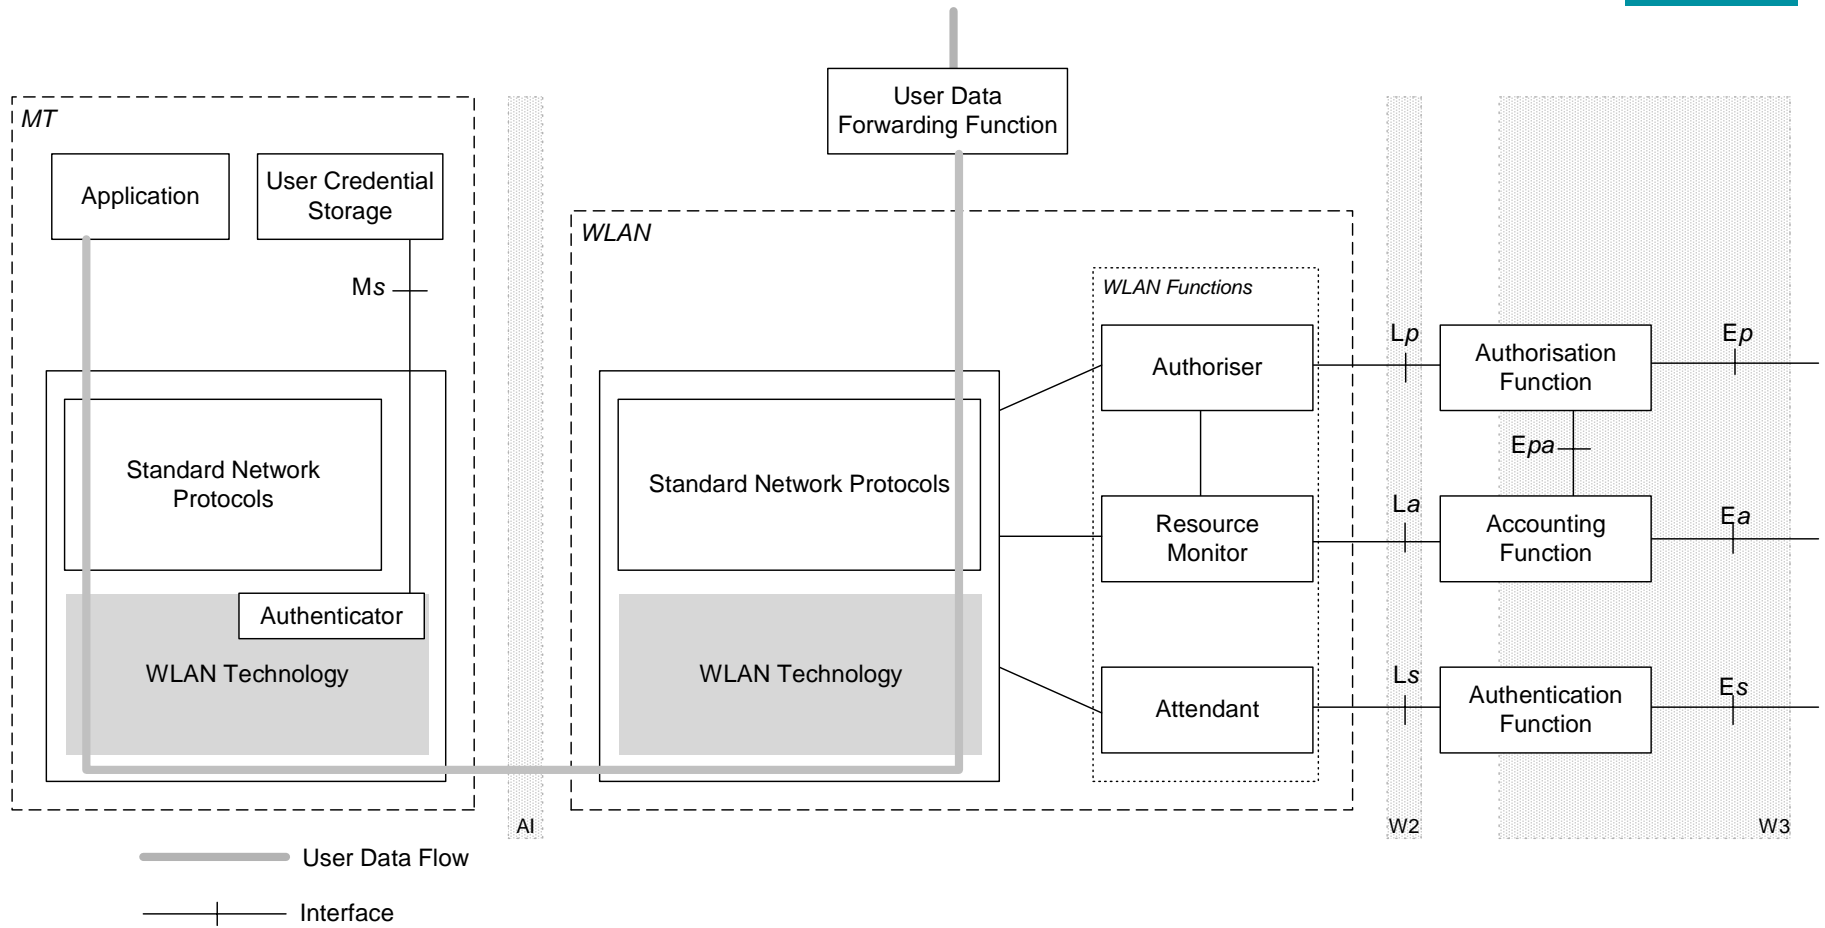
User Data Forwarding Function

MT

Application

User Credential Storage

Ms

Standard Network Protocols

Authenticator

WLAN Technology

AI

WLAN

Standard Network Protocols

WLAN Technology

WLAN Functions

Authoriser

Resource Monitor

Attendant

Lp

La

Ls

W2

Authorisation Function

Epa

Accounting Function

Authentication Function

Ep

Ea

Es

W3

User Data Flow

Interface